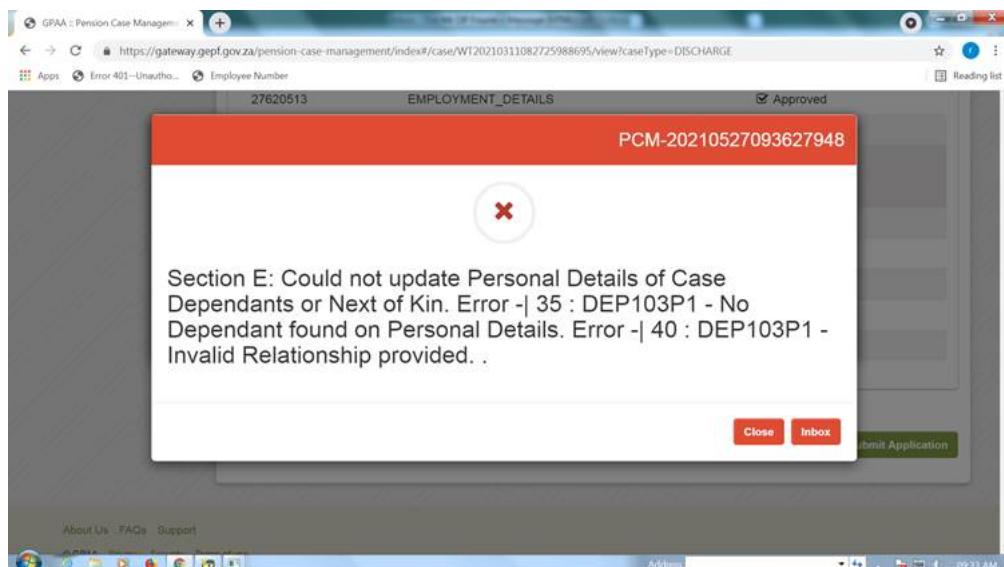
GPAA :: Pension Case Managem ×

https://gateway.gepf.gov.za/pension-case-management/index#/case/WT20210311082725988695/view?caseType=DISCHARGE

Apps Error 401--Unautho... Employee Number

Reading list

27620513 EMPLOYMENT_DETAILS Approved

PCM-20210527093627948

Section E: Could not update Personal Details of Case Dependants or Next of Kin. Error -| 35 : DEP103P1 - No Dependant found on Personal Details. Error -| 40 : DEP103P1 - Invalid Relationship provided. .

Close Inbox

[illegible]bmit Application

About Us FAQs Support

Address

09:33 AM